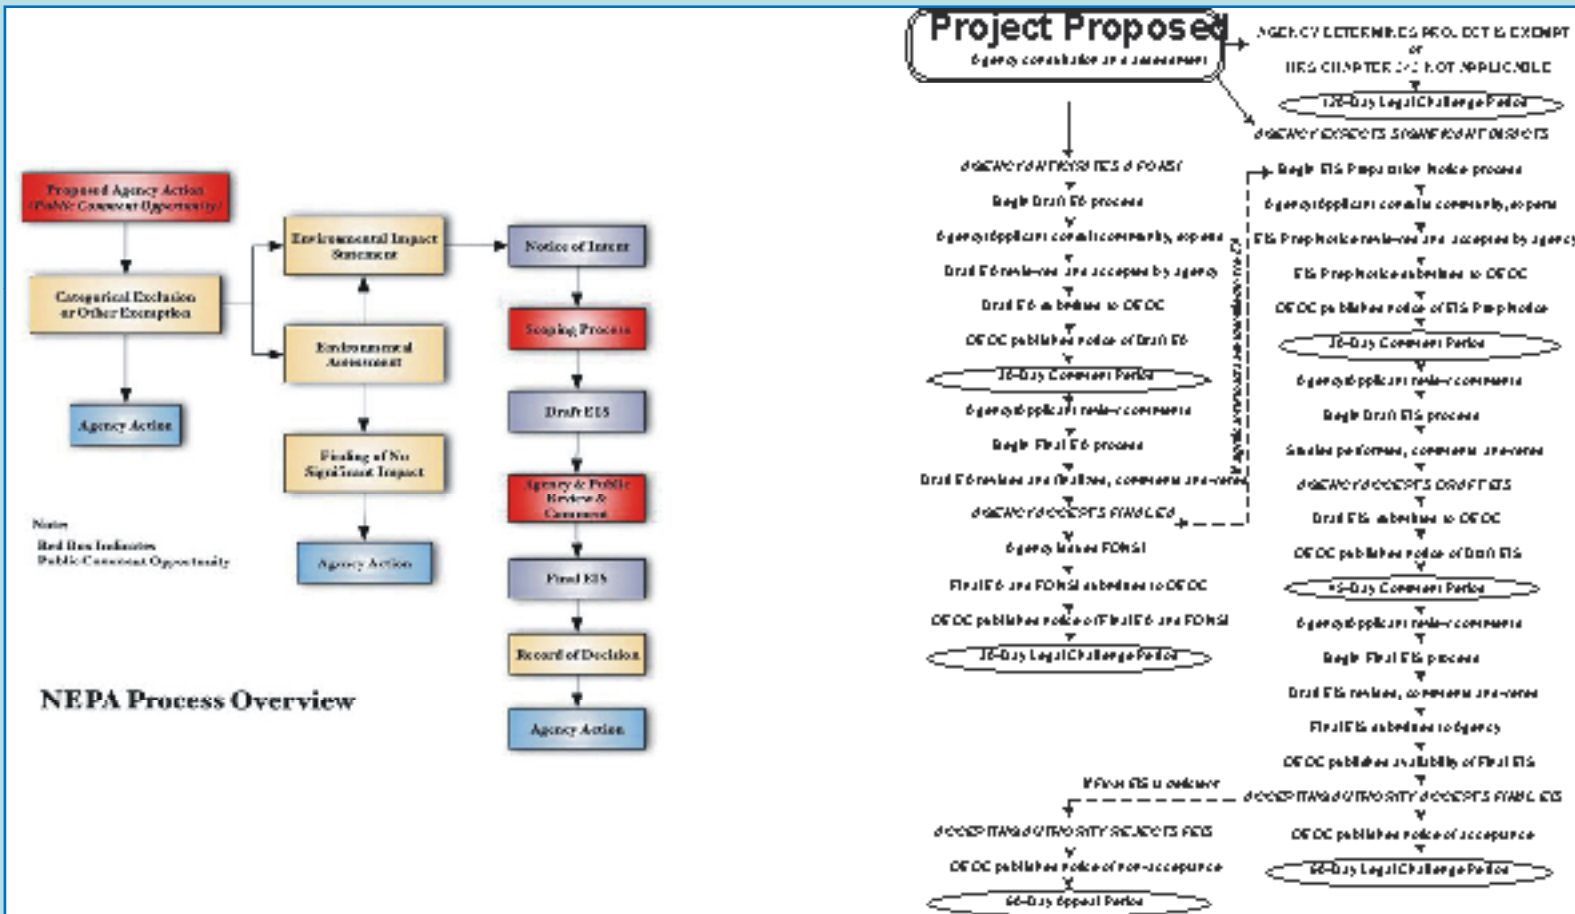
Proposed Agency Action
(Public Comment Opportunity)

Categorical Exclusion or Other Exemption

Agency Action

Environmental Impact Statement

Environmental Assessment

Finding of No Significant Impact

Agency Action

Notice of Intent

Scoping Process

Draft EIS

Agency & Public Review & Comment

Final EIS

Record of Decision

Agency Action

Notes:
Red Box Indicates
Public Comment Opportunity

NEPA Process Overview

Project Proposed
Agency consultation on assessment

AGENCY DETERMINES PROJECT IS EXEMPT
or
HRS CHAPTER 343 NOT APPLICABLE

120-Day Legal Challenge Period

AGENCY EXPECTS SIGNIFICANT IMPACTS

AGENCY ANTICIPATES A FONSI

Begin Draft EA process

Agency/applicant consult community, experts

Draft EA reviewed and accepted by agency

Draft EA submitted to OEQC

OEQC publishes notice of Draft EA

30-Day Comment Period

Agency/applicant review comments

Begin Final EA process

Draft EA revised and finalized, comments answered

AGENCY ACCEPTS FINAL EA

Agency issues FONSI

Final EA and FONSI submitted to OEQC

OEQC publishes notice of Final EA and FONSI

30-Day Legal Challenge Period

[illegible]

Begin EIS Preparation Notice process

Agency/applicant consult community, experts

EIS Prep Notice reviewed and accepted by agency

EIS Prep Notice submitted to OEQC

OEQC publishes notice of EIS Prep Notice

30-Day Comment Period

Agency/applicant review comments

Begin Draft EIS process

Studies performed, comments answered

AGENCY ACCEPTS DRAFT EIS

Draft EIS submitted to OEQC

OEQC publishes notice of Draft EIS

45-Day Comment Period

Agency/applicant review comments

Begin Final EIS process

Draft EIS revised, comments answered

Final EIS submitted to agency

OEQC publishes availability of Final EIS

If Final EIS is deficient

ACCEPTING AUTHORITY ACCEPTS FINAL EIS

ACCEPTING AUTHORITY REJECTS EIS

OEQC publishes notice of acceptance

OEQC publishes notice of non-acceptance

60-Day Legal Challenge Period

60-Day Appeal Period